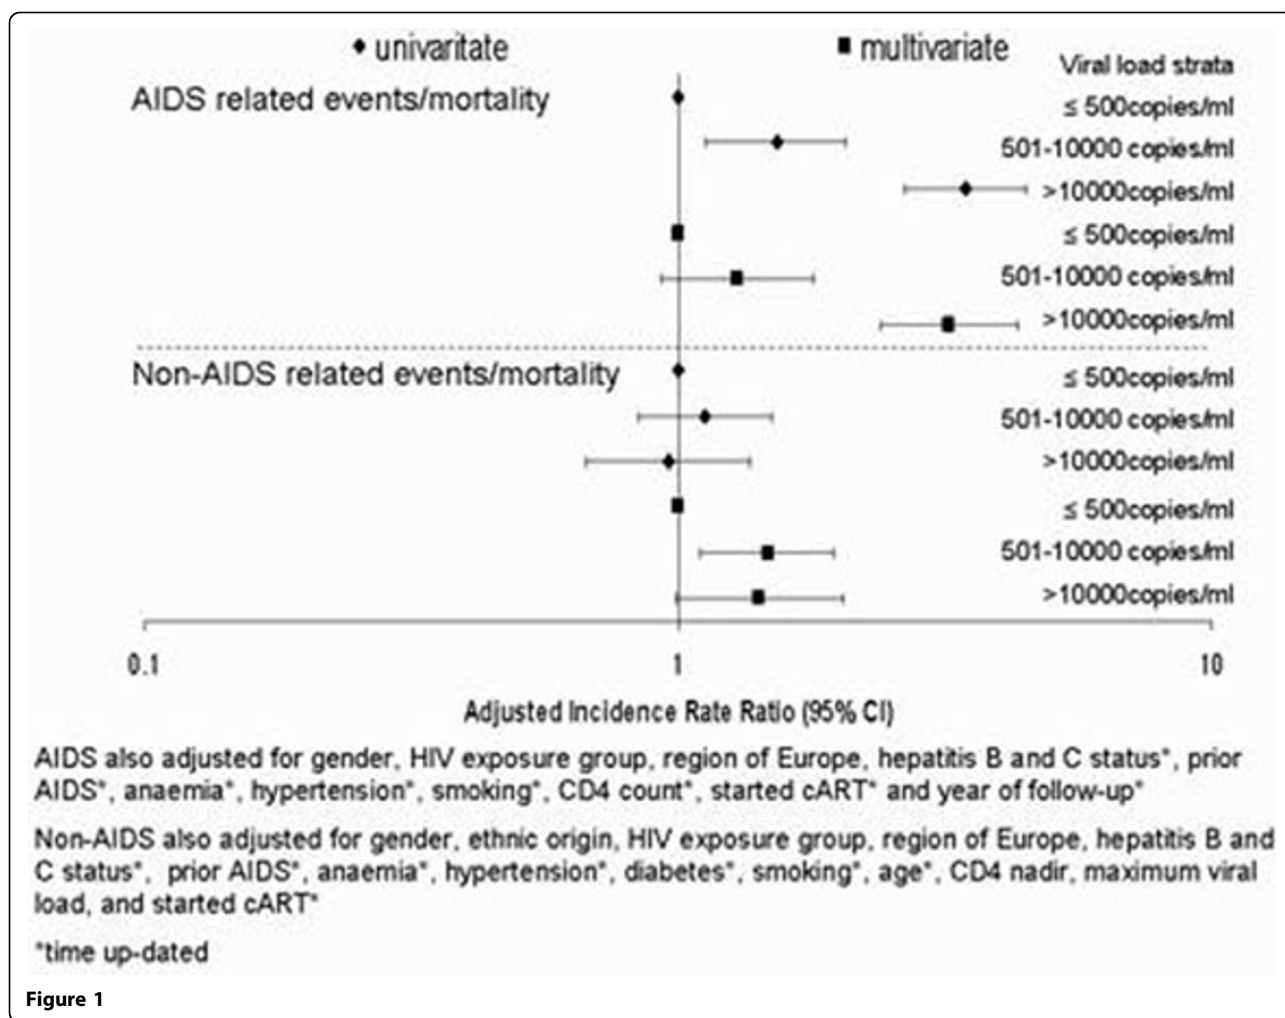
◆ univaritate ■ multivariate

Viral load strata

AIDS related events/mortality

≤ 500copies/ml

501-10000 copies/ml

>10000copies/ml

≤ 500copies/ml

501-10000 copies/ml

>10000copies/ml

Non-AIDS related events/mortality

≤ 500copies/ml

501-10000 copies/ml

>10000copies/ml

≤ 500copies/ml

501-10000 copies/ml

>10000copies/ml

0.1

1

10

Adjusted Incidence Rate Ratio (95% CI)

AIDS also adjusted for gender, HIV exposure group, region of Europe, hepatitis B and C status*, prior AIDS*, anaemia*, hypertension*, smoking*, CD4 count*, started cART* and year of follow-up*

Non-AIDS also adjusted for gender, ethnic origin, HIV exposure group, region of Europe, hepatitis B and C status*, prior AIDS*, anaemia*, hypertension*, diabetes*, smoking*, age*, CD4 nadir, maximum viral load, and started cART*

*time up-dated

Figure 1